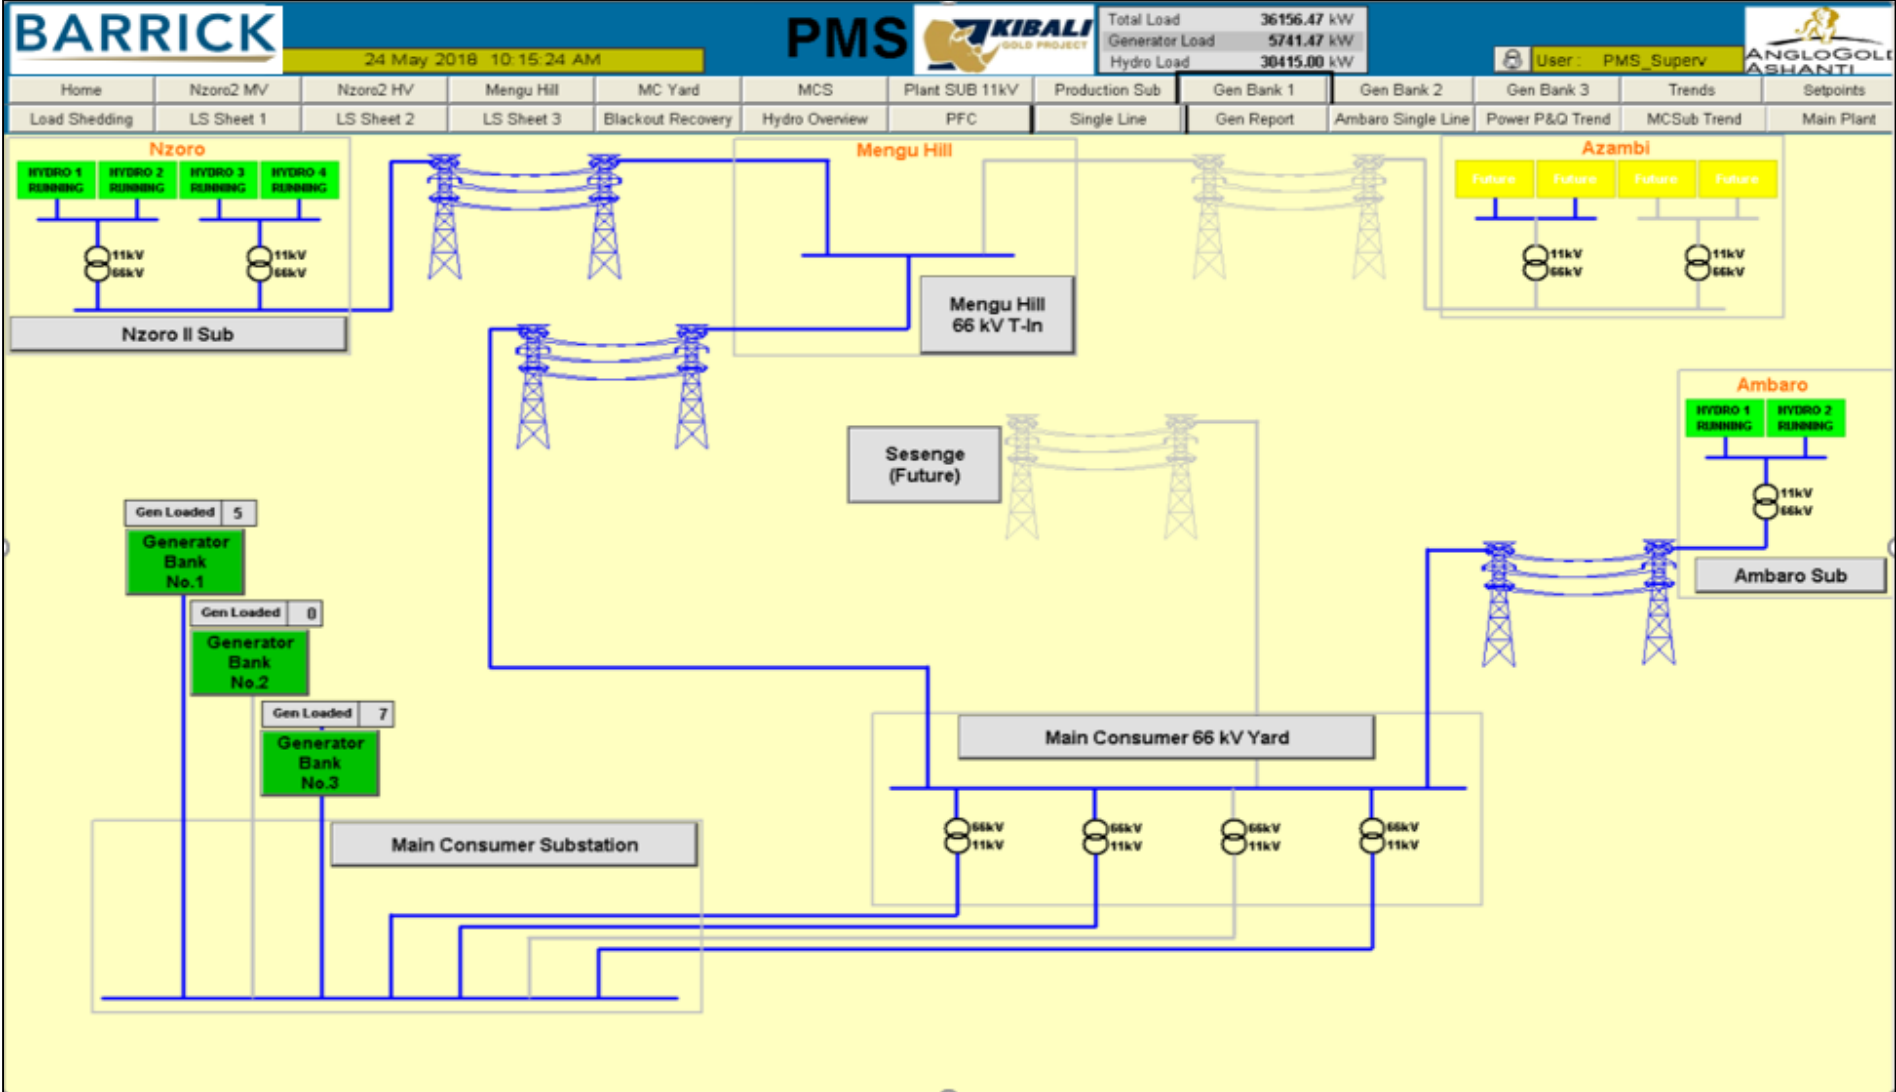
BARRICK

24 May 2018 10:15:24 AM

PMS

KIBALI GOLD PROJECT

| Total Load | 36156.47 kW |
|---|---|
| Generator Load | 5741.47 kW |
| Hydro Load | 30415.00 kW |

User : PMS_Superv

ANGLOGOLD ASHANTI

| Home | Nzoro2 MV | Nzoro2 HV | Mengu Hill | MC Yard | MCS | Plant SUB 11kV | Production Sub | Gen Bank 1 | Gen Bank 2 | Gen Bank 3 | Trends | Setpoints |
|---|---|---|---|---|---|---|---|---|---|---|---|---|
| Load Shedding | LS Sheet 1 | LS Sheet 2 | LS Sheet 3 | Blackout Recovery | Hydro Overview | PFC | Single Line | Gen Report | Ambaro Single Line | Power P&Q Trend | MCSub Trend | Main Plant |

Nzoro

HYDRO 1 RUNNING
HYDRO 2 RUNNING
HYDRO 3 RUNNING
HYDRO 4 RUNNING

11kV 66kV
11kV 66kV

Nzoro II Sub

Mengu Hill

Mengu Hill 66 kV T-In

Azambi

Future
Future
Future
Future

11kV 66kV
11kV 66kV

Ambaro

HYDRO 1 RUNNING
HYDRO 2 RUNNING

11kV 66kV

Ambaro Sub

Sesenge (Future)

Gen Loaded 5
Generator Bank No.1

Gen Loaded 0
Generator Bank No.2

Gen Loaded 7
Generator Bank No.3

Main Consumer Substation

Main Consumer 66 kV Yard

66kV 11kV
66kV 11kV
66kV 11kV
66kV 11kV